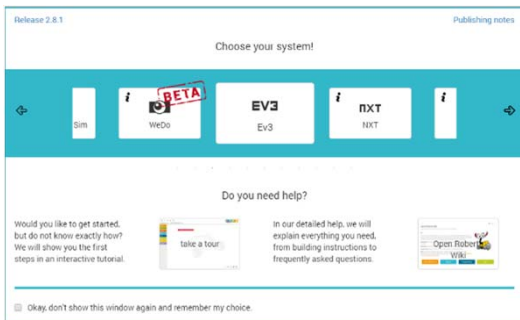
Release 2.8.1

Publishing notes

Choose your system!

Sim

i

BETA

WeDo

EV3

Ev3

i

NXT

NXT

i

Do you need help?

Would you like to get started, but do not know exactly how? We will show you the first steps in an interactive tutorial.

take a tour

In our detailed help, we will explain everything you need, from building instructions to frequently asked questions.

Open Roberta Wiki

Okay, don't show this window again and remember my choice.